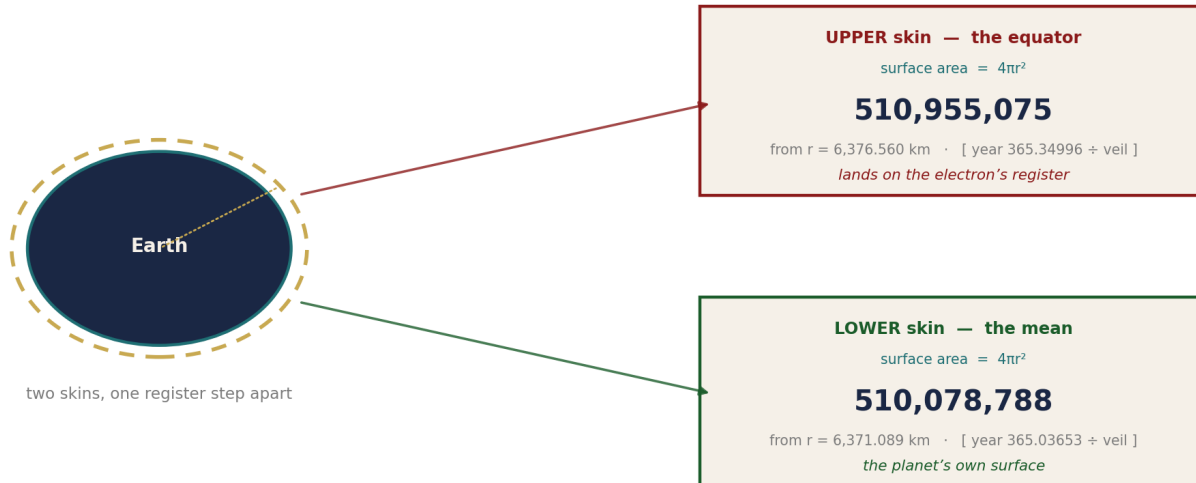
Earth

two skins, one register step apart

UPPER skin — the equator
surface area = $4\pi r^2$
510,955,075
from r = 6,376.560 km · [ year 365.34996 ÷ veil ]
lands on the electron's register

LOWER skin — the mean
surface area = $4\pi r^2$
510,078,788
from r = 6,371.089 km · [ year 365.03653 ÷ veil ]
the planet's own surface